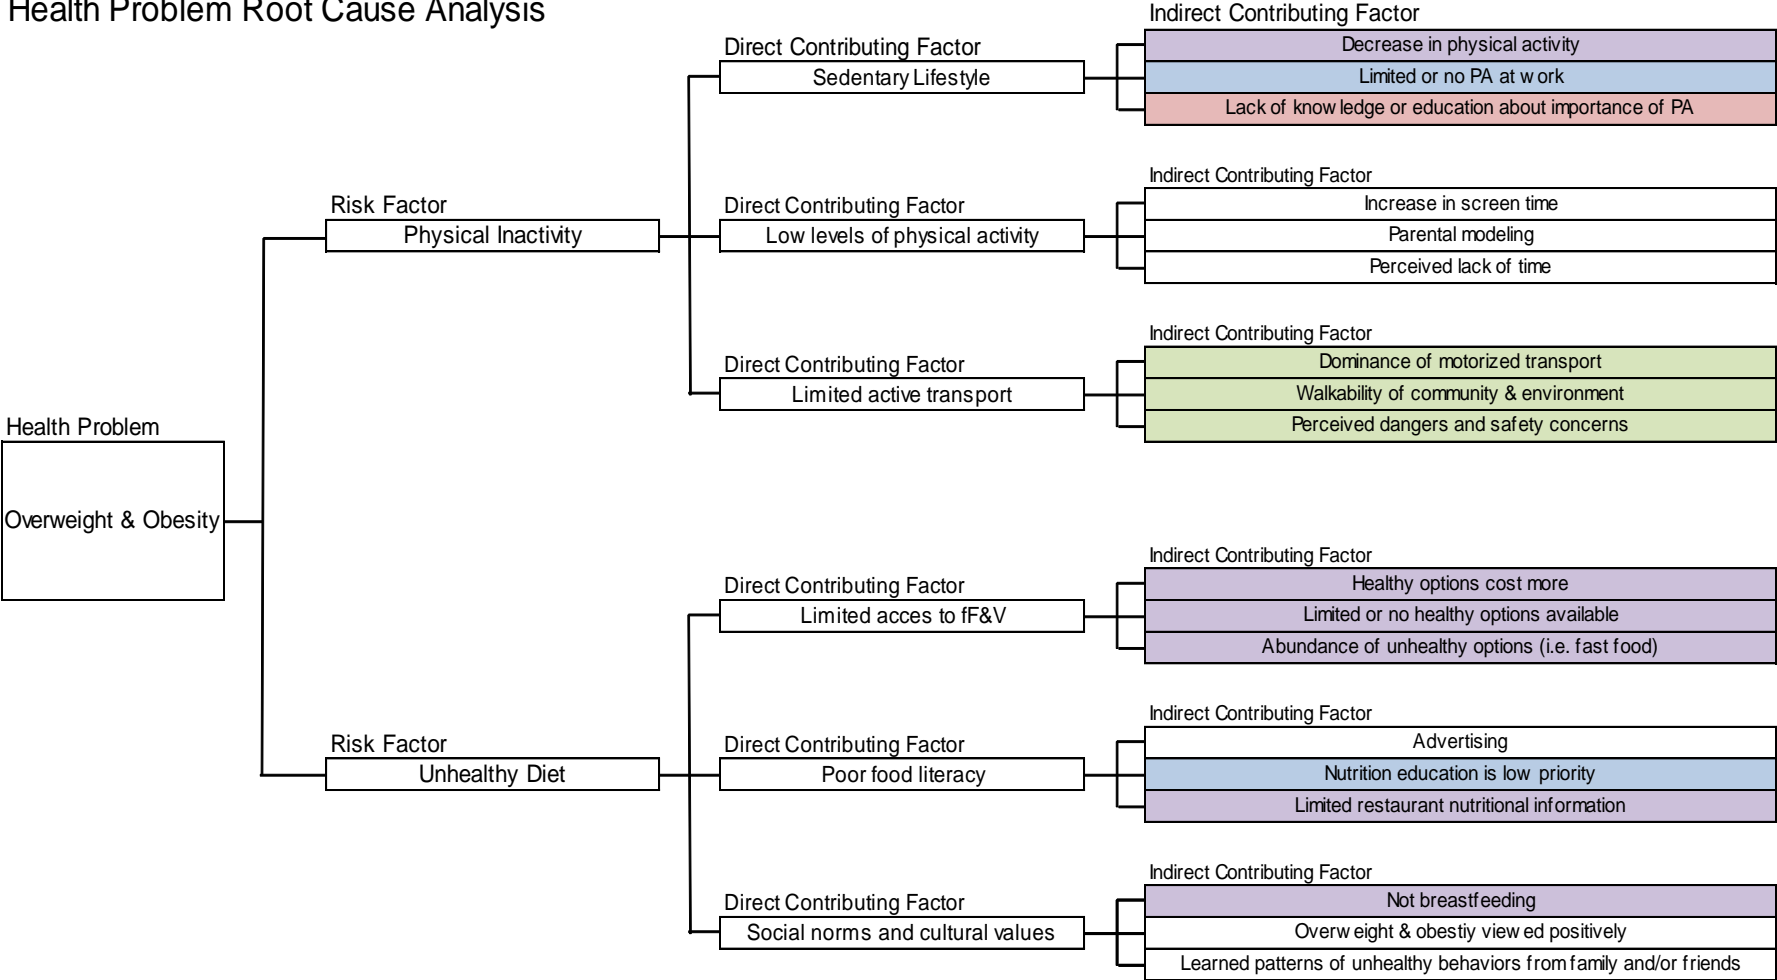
Health Problem Root Cause Analysis

Health Problem
Overweight & Obesity

Risk Factor
Physical Inactivity

Direct Contributing Factor
Sedentary Lifestyle

Indirect Contributing Factor
Decrease in physical activity
Limited or no PA at work
Lack of knowledge or education about importance of PA

Direct Contributing Factor
Low levels of physical activity

Indirect Contributing Factor
Increase in screen time
Parental modeling
Perceived lack of time

Direct Contributing Factor
Limited active transport

Indirect Contributing Factor
Dominance of motorized transport
Walkability of community & environment
Perceived dangers and safety concerns

Risk Factor
Unhealthy Diet

Direct Contributing Factor
Limited acces to fF&V

Indirect Contributing Factor
Healthy options cost more
Limited or no healthy options available
Abundance of unhealthy options (i.e. fast food)

Direct Contributing Factor
Poor food literacy

Indirect Contributing Factor
Advertising
Nutrition education is low priority
Limited restaurant nutritional information

Direct Contributing Factor
Social norms and cultural values

Indirect Contributing Factor
Not breastfeeding
Overweight & obestiy viewed positively
Learned patterns of unhealthy behaviors from family and/or friends